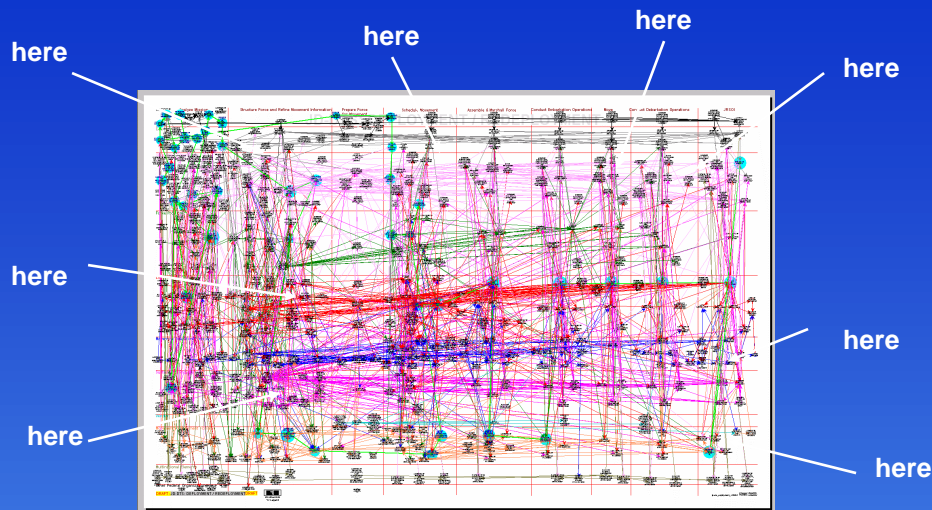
here

here

here

here

here

here

here

here

Structure Force and Refine Movement Information

Prepare Force

Schedule Movement

Assemble & Marshall Forces

Conduct Redeployment Operations

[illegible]

Conduct Redeployment Operations

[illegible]

DRAFT (S) DTC DEPLOYMENT / REDEPLOYMENT DRAFT